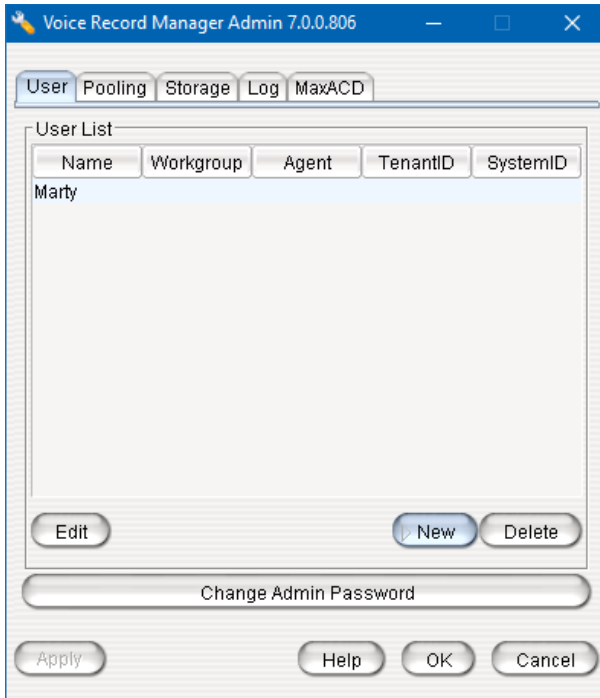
Voice Record Manager Admin 7.0.0.806

User | Pooling | Storage | Log | MaxACD

User List

| Name | Workgroup | Agent | TenantID | SystemID |
|---|---|---|---|---|
| Marty | | | | |

Edit

New

Delete

Change Admin Password

Apply

Help

OK

Cancel